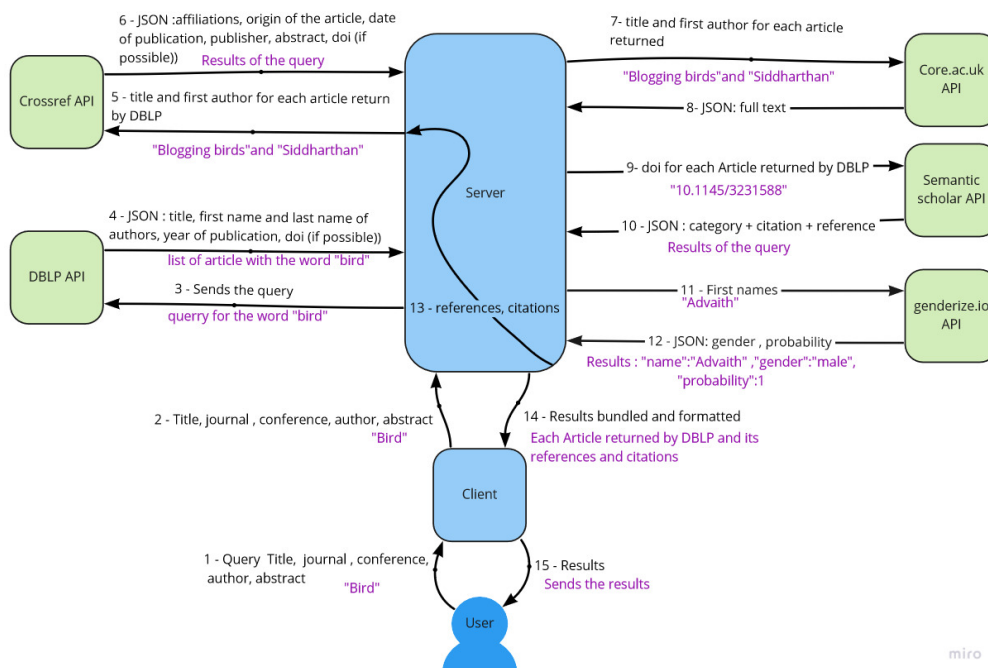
6 - JSON :affiliations, origin of the article, date of publication, publisher, abstract, doi (if possible))

Results of the query

Crossref API

5 - title and first author for each article return by DBLP

"Blogging birds"and "Siddharthan"

Server

4 - JSON : title, first name and last name of authors, year of publication, doi (if possible))

list of article with the word "bird"

DBLP API

3 - Sends the query

querry for the word "bird"

13 - references, citations

7- title and first author for each article returned

"Blogging birds"and "Siddharthan"

Core.ac.uk API

8- JSON: full text

9- doi for each Article returned by DBLP

"10.1145/3231588"

Semantic scholar API

10 - JSON : category + citation + reference

Results of the query

11 - First names

"Advaith"

genderize.io API

12 - JSON: gender , probability

Results : "name":"Advaith" ,"gender":"male", "probability":1

2 - Title, journal , conference, author, abstract

"Bird"

14 - Results bundled and formatted

Each Article returned by DBLP and its references and citations

Client

1 - Query Title, journal , conference, author, abstract

"Bird"

15 - Results

Sends the results

User

miro